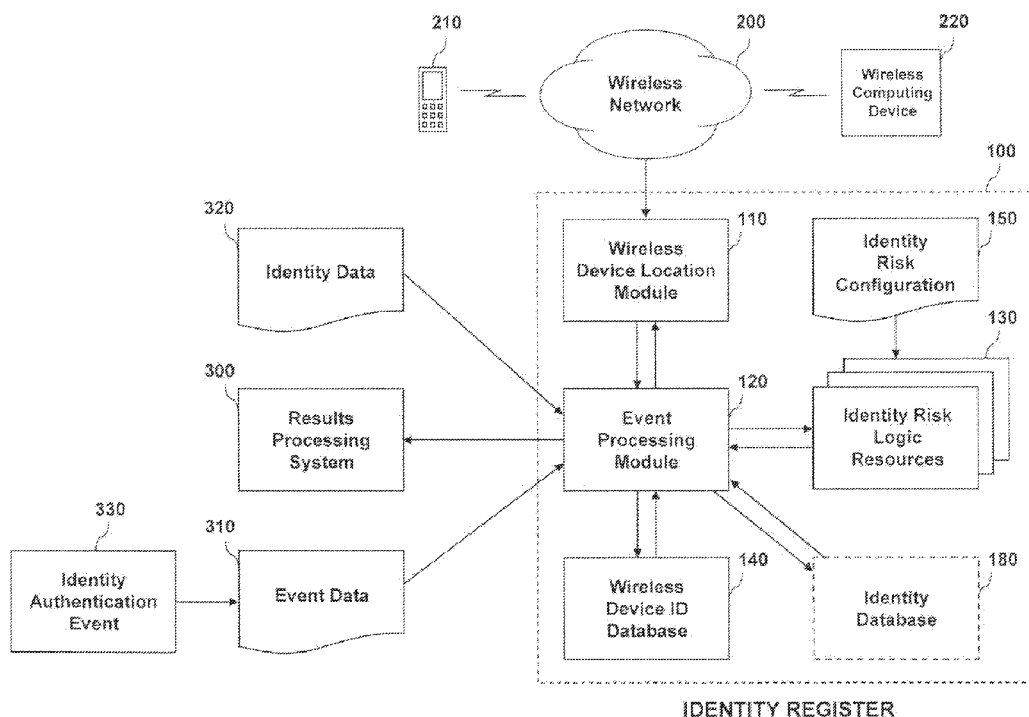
210

200

Wireless Network

220

Wireless Computing Device

100

320

Identity Data

110

Wireless Device Location Module

Identity Risk Configuration

150

130

300

Results Processing System

120

Event Processing Module

Identity Risk Logic Resources

330

Identity Authentication Event

310

Event Data

140

Wireless Device ID Database

180

Identity Database

IDENTITY REGISTER